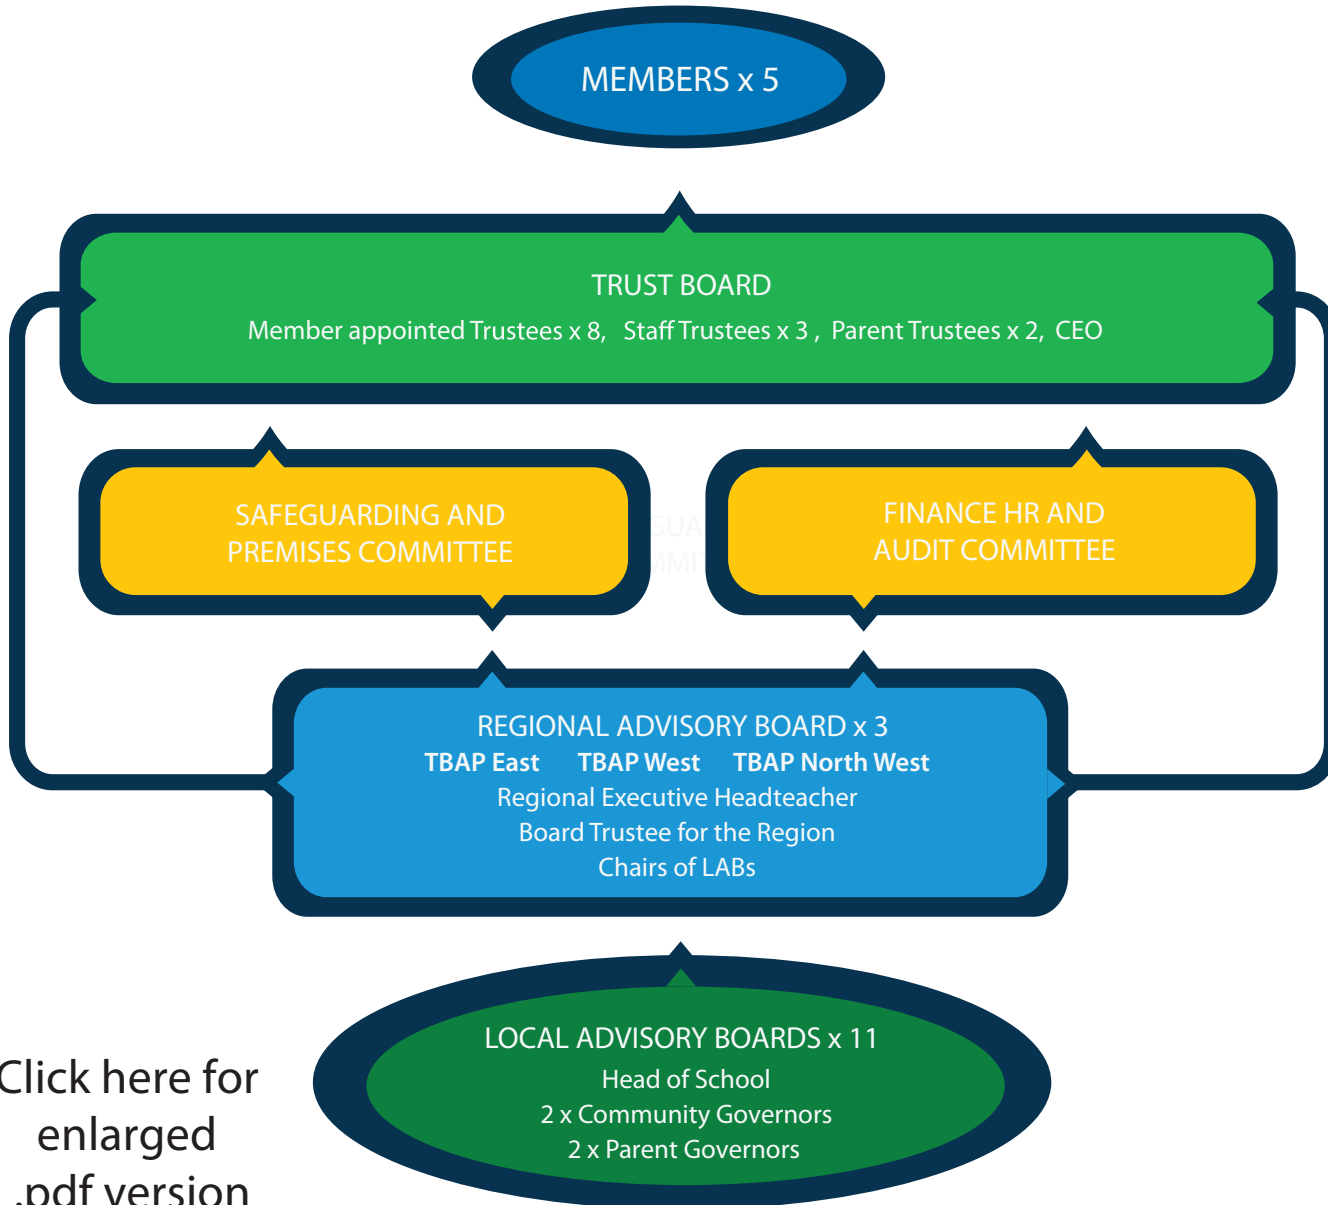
MEMBERS x 5

TRUST BOARD
Member appointed Trustees x 8, Staff Trustees x 3 , Parent Trustees x 2, CEO

SAFEGUARDING AND PREMISES COMMITTEE

FINANCE HR AND AUDIT COMMITTEE

REGIONAL ADVISORY BOARD x 3
TBAP East TBAP West TBAP North West
Regional Executive Headteacher
Board Trustee for the Region
Chairs of LABs

LOCAL ADVISORY BOARDS x 11
Head of School
2 x Community Governors
2 x Parent Governors

Click here for enlarged .pdf version